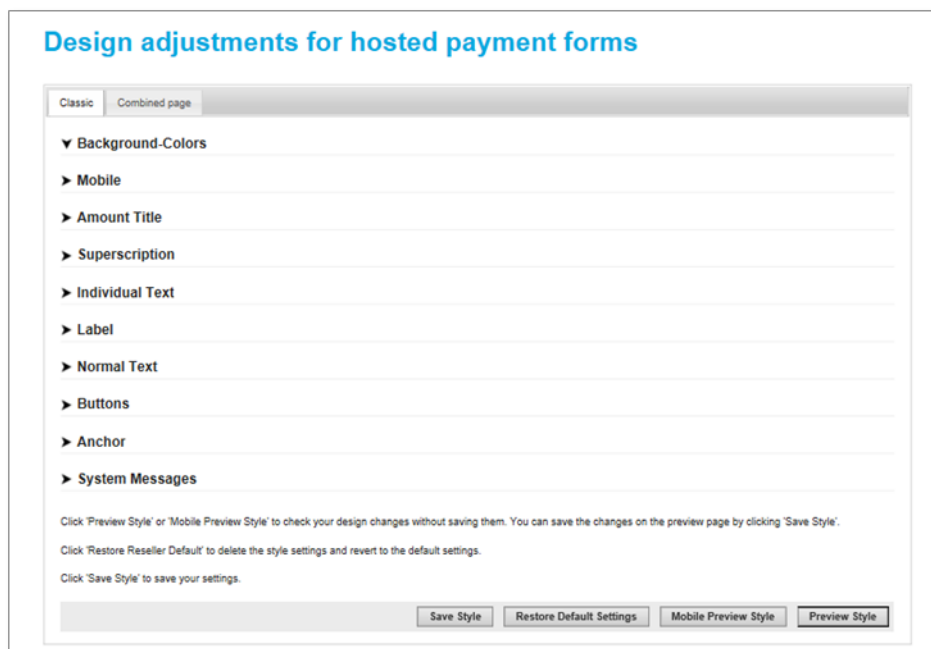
Design adjustments for hosted payment forms

Classic | Combined page

▼ Background-Colors

➤ Mobile

➤ Amount Title

➤ Superscription

➤ Individual Text

➤ Label

➤ Normal Text

➤ Buttons

➤ Anchor

➤ System Messages

Click 'Preview Style' or 'Mobile Preview Style' to check your design changes without saving them. You can save the changes on the preview page by clicking 'Save Style'.

Click 'Restore Reseller Default' to delete the style settings and revert to the default settings.

Click 'Save Style' to save your settings.

Save Style | Restore Default Settings | Mobile Preview Style | Preview Style